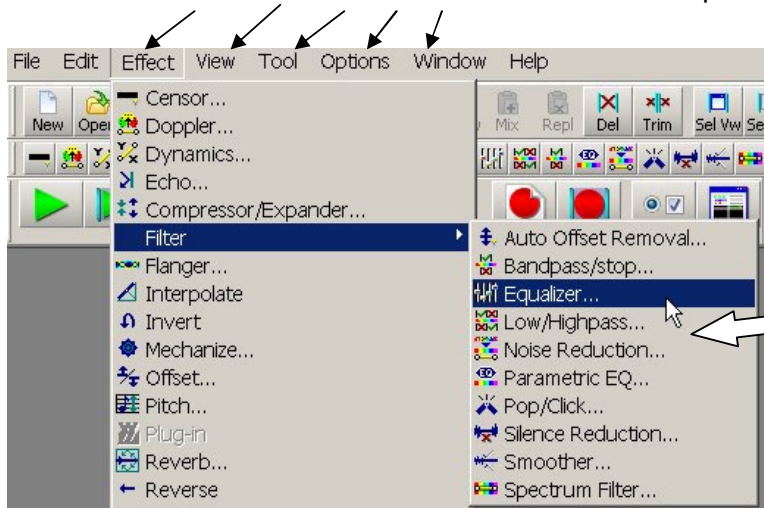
File Edit Effect View Tool Options Window Help

New Ope Mix Repl Del Trim Sel Vw Se

Censor...
Doppler...
Dynamics...
Echo...
Compressor/Expander...
Filter
Flanger...
Interpolate
Invert
Mechanize...
Offset...
Pitch...
Plug-in
Reverb...
Reverse

Auto Offset Removal...
Bandpass/stop...
Equalizer...
Low/Highpass...
Noise Reduction...
Parametric EQ...
Pop/Click...
Silence Reduction...
Smoother...
Spectrum Filter...